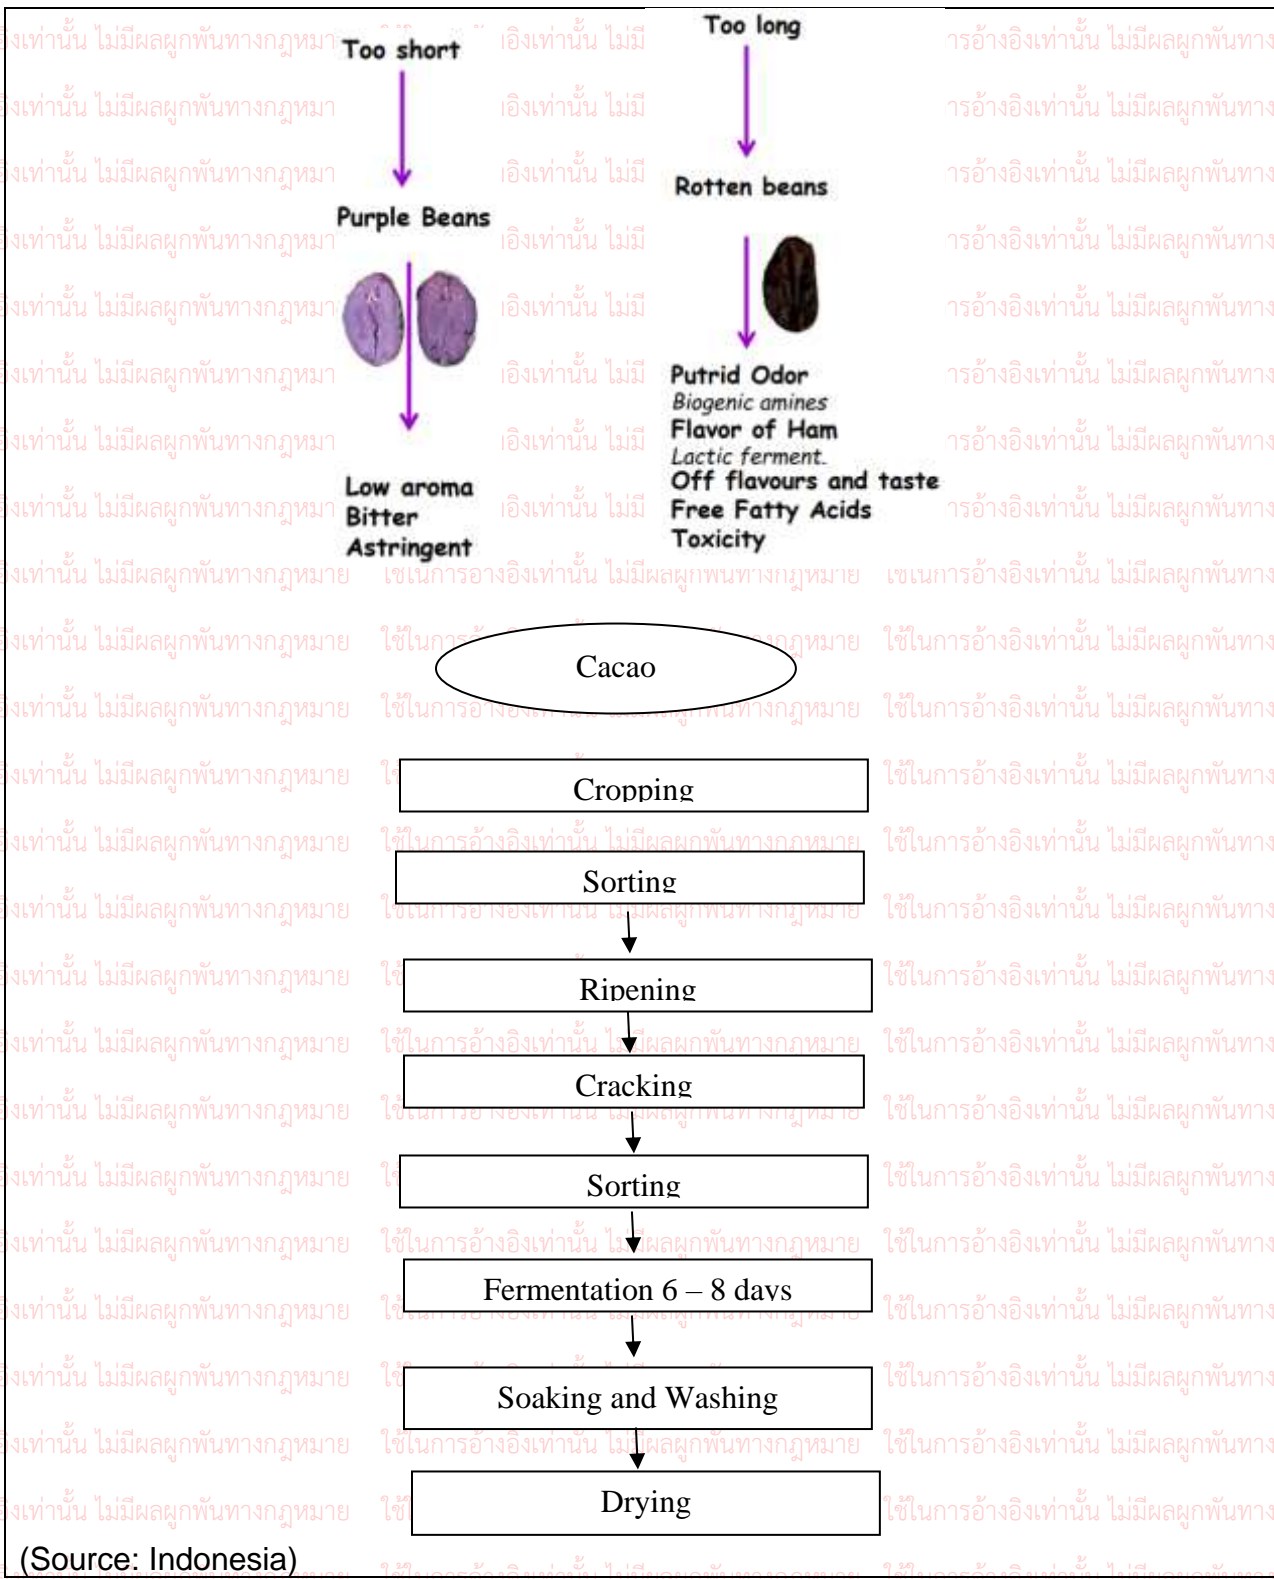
Too short

Purple Beans

Low aroma
Bitter
Astringent

Too long

Rotten beans

Putrid Odor
Biogenic amines
Flavor of Ham
Lactic ferment.
Off flavours and taste
Free Fatty Acids
Toxicity

Cacao

Cropping

Sorting

Ripening

Cracking

Sorting

Fermentation 6 – 8 days

Soaking and Washing

Drying

(Source: Indonesia)